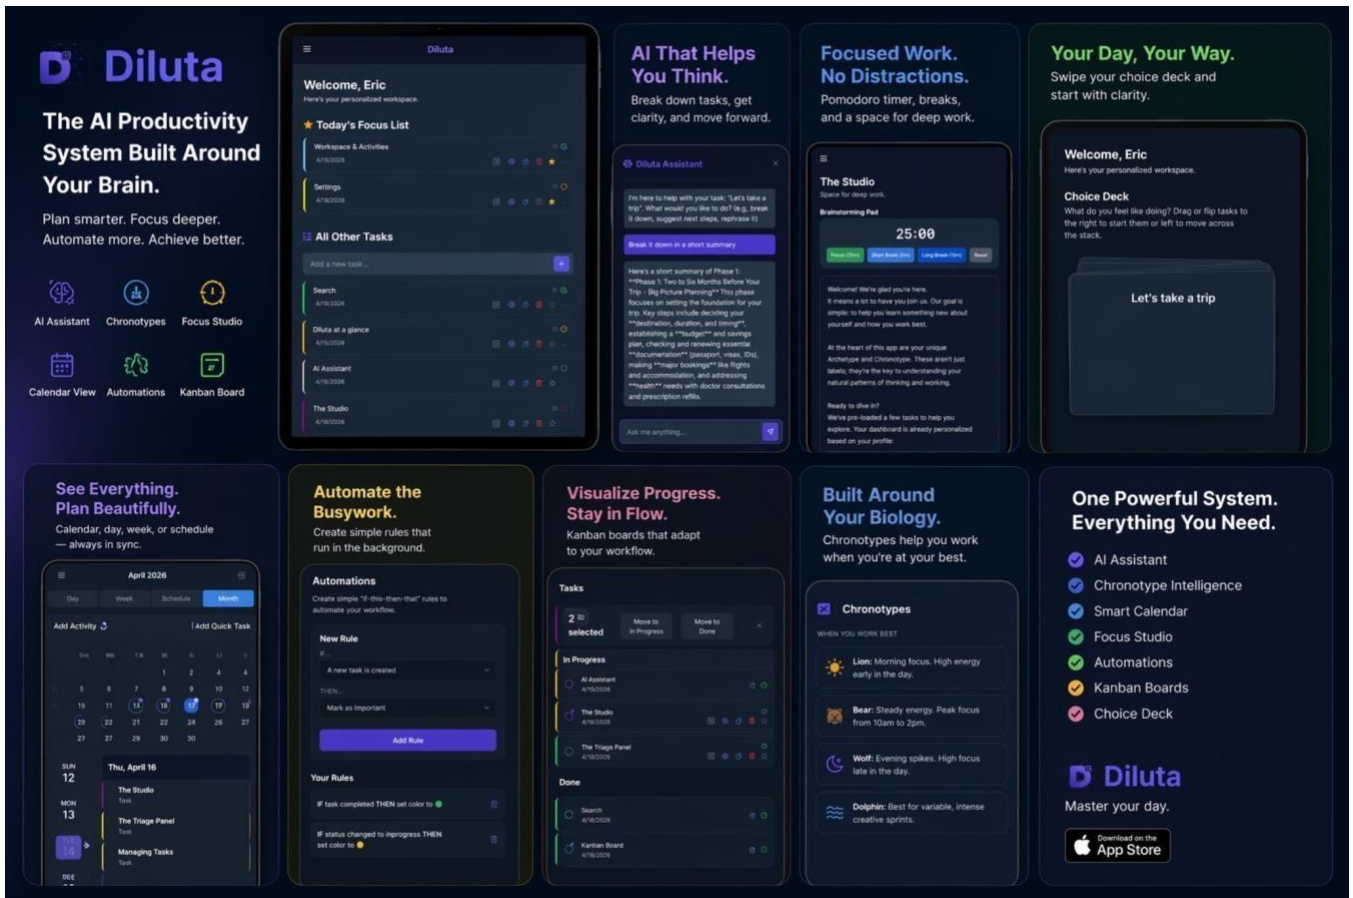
Diluta

The AI Productivity System Built Around Your Brain.

Plan smarter. Focus deeper. Automate more. Achieve better.

AI Assistant
Chronotypes
Focus Studio
Calendar View
Automations
Kanban Board

Diluta

Welcome, Eric
Here's your personalized workspace.

Today's Focus List
Workspace & Activities
4/15/2026
Settings
4/18/2026

All Other Tasks
Add a new task...
Search
4/16/2026
Diluta at a glance
4/15/2026
AI Assistant
4/15/2026
The Studio
4/16/2026

AI That Helps You Think.
Break down tasks, get clarity, and move forward.

Diluta Assistant
I'm here to help with your task: "Let's take a trip". What would you like to do? (e.g., break it down, suggest next steps, rephrase it)
Break it down in a short summary
Here's a short summary of Phase 1: **Phase 1: Two to Six Months Before Your Trip - Big Picture Planning** This phase focuses on setting the foundation for your trip. Key steps include deciding your **destination, duration, and timing**, establishing a **budget** and savings plan, checking and renewing essential **documentation** (passport, visas, IDs), making **major bookings** like flights and accommodation, and addressing **health** needs with doctor consultations and prescription refills.
Ask me anything...

Focused Work. No Distractions.
Pomodoro timer, breaks, and a space for deep work.

The Studio
Space for deep work.
Brainstorming Pad
25:00
Focus (25m)
Short Break (5m)
Long Break (15m)
Reset
Welcome! We're glad you're here.
It means a lot to have you join us. Our goal is simple: to help you learn something new about yourself and how you work best.
At the heart of this app are your unique Archetype and Chronotype. These aren't just labels; they're the key to understanding your natural patterns of thinking and working.
Ready to dive in?
We've pre-loaded a few tasks to help you explore. Your dashboard is already personalized based on your profile.

Your Day, Your Way.
Swipe your choice deck and start with clarity.

Welcome, Eric
Here's your personalized workspace.
Choice Deck
What do you feel like doing? Drag or flip tasks to the right to start them or left to move across the stack.
Let's take a trip

See Everything. Plan Beautifully.
Calendar, day, week, or schedule — always in sync.

April 2026
Day
Week
Schedule
Month
Add Activity
Add Quick Task
SUN 12
Thu, April 16
MON 13
The Studio
Task
The Triage Panel
Task
Managing Tasks
Task

Automate the Busywork.
Create simple rules that run in the background.

Automations
Create simple "if-this-then-that" rules to automate your workflow.
New Rule
IF...
A new task is created
THEN...
Mark as Important
Add Rule
Your Rules
IF task completed THEN set color to
IF status changed to inprogress THEN set color to

Visualize Progress. Stay in Flow.
Kanban boards that adapt to your workflow.

Tasks
2 selected
Move to In Progress
Move to Done
In Progress
AI Assistant
4/15/2026
The Studio
4/16/2026
The Triage Panel
4/16/2026
Done
Search
4/16/2026
Kanban Board
4/16/2026

Built Around Your Biology.
Chronotypes help you work when you're at your best.

Chronotypes
WHEN YOU WORK BEST
Lion: Morning focus. High energy early in the day.
Bear: Steady energy. Peak focus from 10am to 2pm.
Wolf: Evening spikes. High focus late in the day.
Dolphin: Best for variable, intense creative sprints.

One Powerful System. Everything You Need.
AI Assistant
Chronotype Intelligence
Smart Calendar
Focus Studio
Automations
Kanban Boards
Choice Deck

Diluta
Master your day.
Download on the App Store